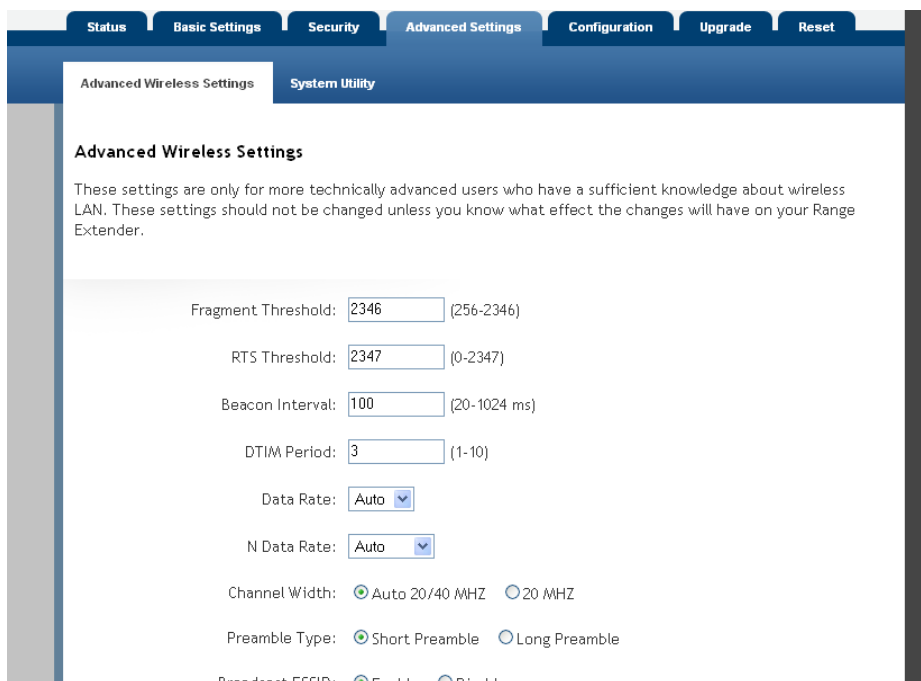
Status | Basic Settings | Security | Advanced Settings | Configuration | Upgrade | Reset

Advanced Wireless Settings | System Utility

Advanced Wireless Settings

These settings are only for more technically advanced users who have a sufficient knowledge about wireless LAN. These settings should not be changed unless you know what effect the changes will have on your Range Extender.

Fragment Threshold: 2346 (256-2346)

RTS Threshold: 2347 (0-2347)

Beacon Interval: 100 (20-1024 ms)

DTIM Period: 3 (1-10)

Data Rate: Auto

N Data Rate: Auto

Channel Width: Auto 20/40 MHZ 20 MHZ

Preamble Type: Short Preamble Long Preamble

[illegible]